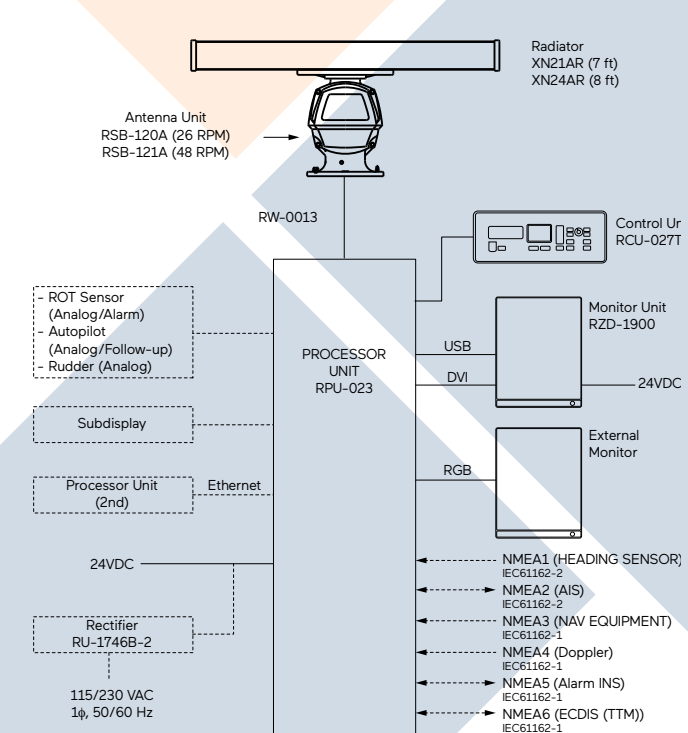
Radiator
XN21AR (7 ft)
XN24AR (8 ft)

Antenna Unit
RSB-120A (26 RPM)
RSB-121A (48 RPM)

RW-0013

Control Ur
RCU-027T

- ROT Sensor (Analog/Alarm)
- Autopilot (Analog/Follow-up)
- Rudder (Analog)

PROCESSOR UNIT
RPU-023

Monitor Unit
RZD-1900

USB

DVI

24VDC

Subdisplay

External Monitor

RGB

Processor Unit (2nd)

Ethernet

24VDC

Rectifier
RU-1746B-2

115/230 VAC
1ϕ, 50/60 Hz

NMEA1 (HEADING SENSOR)
IEC61162-2
NMEA2 (AIS)
IEC61162-2
NMEA3 (NAV EQUIPMENT)
IEC61162-1
NMEA4 (Doppler)
IEC61162-1
NMEA5 (Alarm INS)
IEC61162-1
NMEA6 (ECDIS (TTM))
IEC61162-1